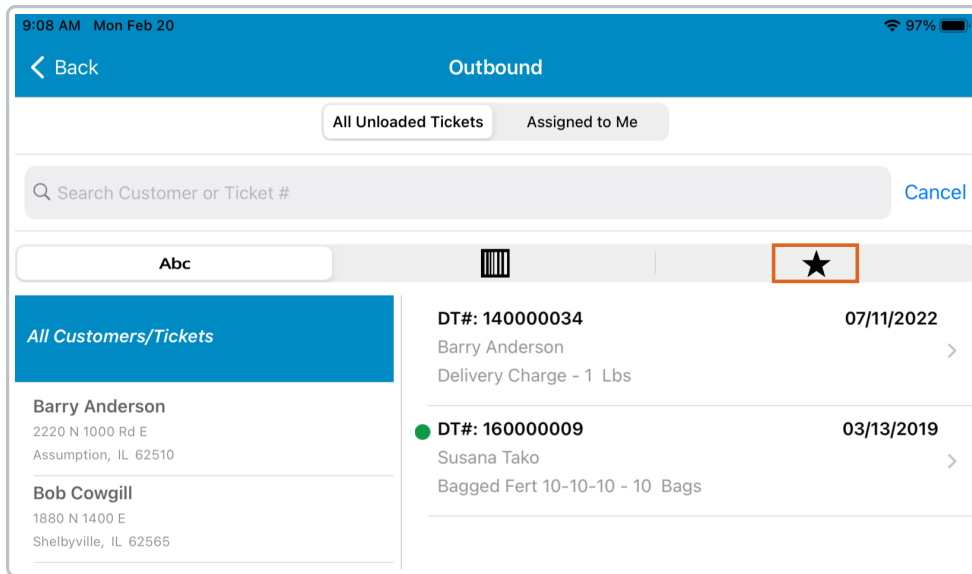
9:08 AM Mon Feb 20

97%

Back

Outbound

All Unloaded Tickets

Assigned to Me

Search Customer or Ticket #

Cancel

Abc

★

All Customers/Tickets

Barry Anderson
2220 N 1000 Rd E
Assumption, IL 62510

Bob Cowgill
1880 N 1400 E
Shelbyville, IL 62565

DT#: 140000034
07/11/2022
Barry Anderson
Delivery Charge - 1 Lbs

DT#: 160000009
03/13/2019
Susana Tako
Bagged Fert 10-10-10 - 10 Bags